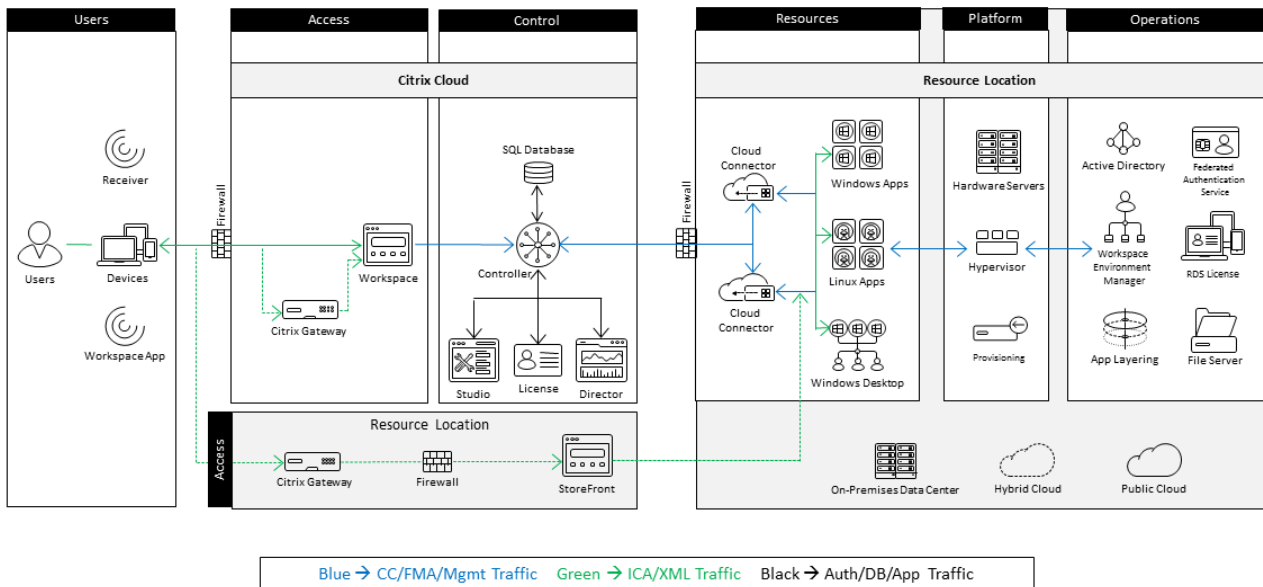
Users

Access

Control

Resources

Platform

Operations

Citrix Cloud

Resource Location

Receiver

Users

Devices

Workspace App

Firewall

Workspace

Citrix Gateway

SQL Database

Controller

Studio

License

Director

Firewall

Cloud Connector

Cloud Connector

Windows Apps

Linux Apps

Windows Desktop

Hardware Servers

Hypervisor

Provisioning

Active Directory

Federated Authentication Service

Workspace Environment Manager

RDS License

App Layering

File Server

Access

Resource Location

Citrix Gateway

Firewall

StoreFront

On-Premises Data Center

Hybrid Cloud

Public Cloud

Blue → CC/FMA/Mgmt Traffic Green → ICA/XML Traffic Black → Auth/DB/App Traffic